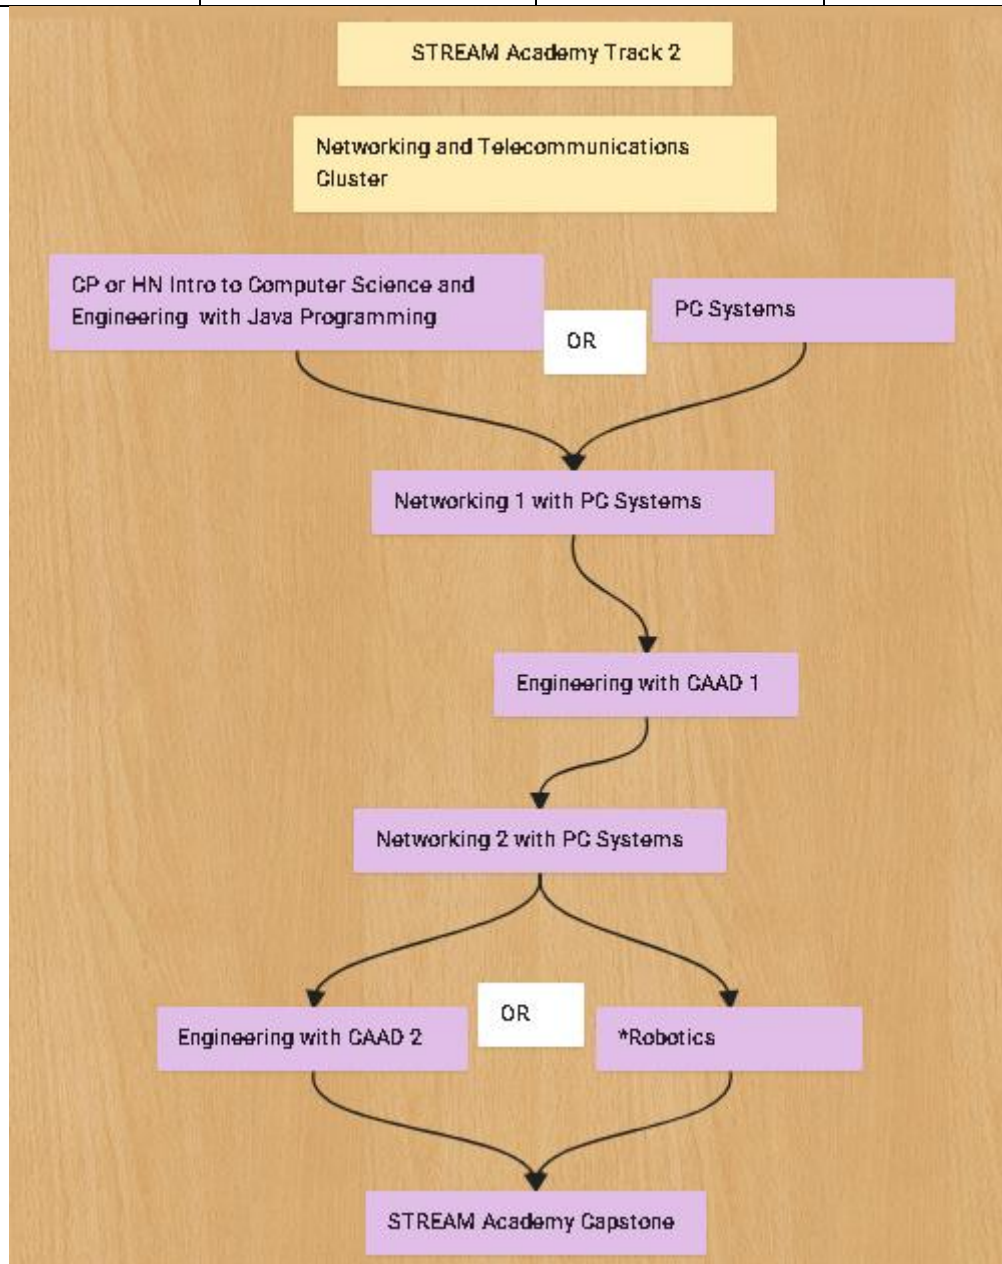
STREAM Academy Track 2

Networking and Telecommunications Cluster

CP or HN Intro to Computer Science and Engineering with Java Programming

OR

PC Systems

Networking 1 with PC Systems

Engineering with CAAD 1

Networking 2 with PC Systems

Engineering with CAAD 2

OR

*Robotics

STREAM Academy Capstone